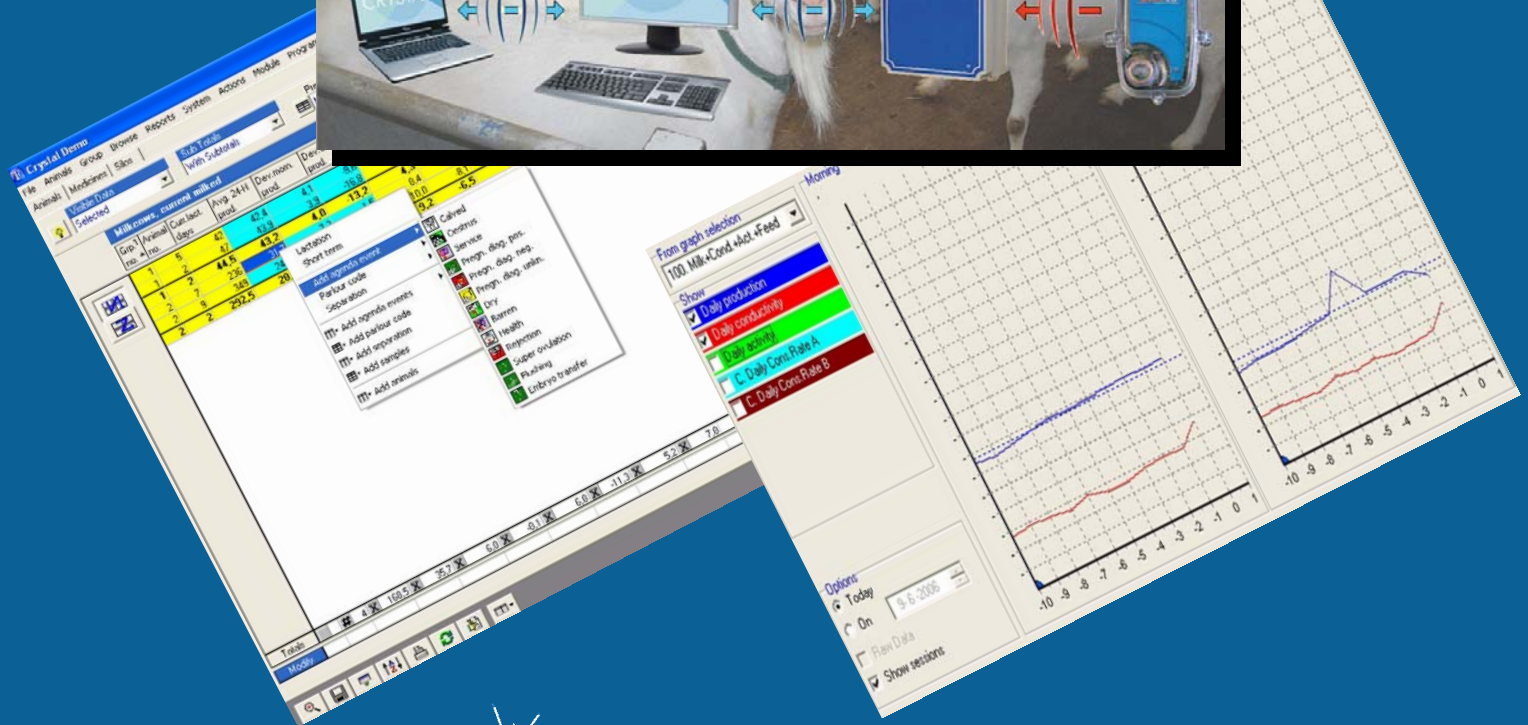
Crystal Demo

File Animals Group Browse Reports System Actions Module Program

Animals | Medicines | Silos |

Visible Data
Selected

Sub Totals
With Subtotals

Milkcows, current milked

| Grp.1 no. | Animal no. | Cur.lact. days | Avg. 24-H prod. | Dev.morn. prod. | Dev. prod. |
|---|---|---|---|---|---|
| 1 | 5 | 42 | 42.4 | 4.1 | -16.9 |
| 1 | 2 | 47 | 43.9 | 3.9 | -13.2 |
| 1 | 1 | 44.5 | 43.2 | 4.0 | |
| 2 | 7 | 236 | | | |
| 2 | 9 | 349 | | | |
| 2 | 2 | 292.5 | 29 | | |

4.3 8.1
0.4 8.1
10.0 -6.5
9.2

Lactation
Short term
Add agenda event
Parlour code
Separation
Add agenda events
Add parlour code
Add separation
Add samples
Add animals

Calved
Oestrus
Service
Pregn. diag. pos.
Pregn. diag. neg.
Pregn. diag. unkn.
Dry
Barren
Health
Rejection
Super ovulation
Flushing
Embryo transfer

Totals
Modify

# 4 160.5 35.7 6.0 -0.1 6.0 -11.3 5.2 7.0

From graph selection
100. Milk+Cond.+Act.+Feed

Show
Daily production
Daily conductivity
Daily activity
C. Daily Cons.Rate A
C. Daily Cons.Rate B

Morning

-10 -9 -8 -7 -6 -5 -4 -3 -2 -1 0 1
-10 -9 -8 -7 -6 -5 -4 -3 -2 -1 0 1

Options
Today
On 9-6-2006
Raw Data
Show sessions